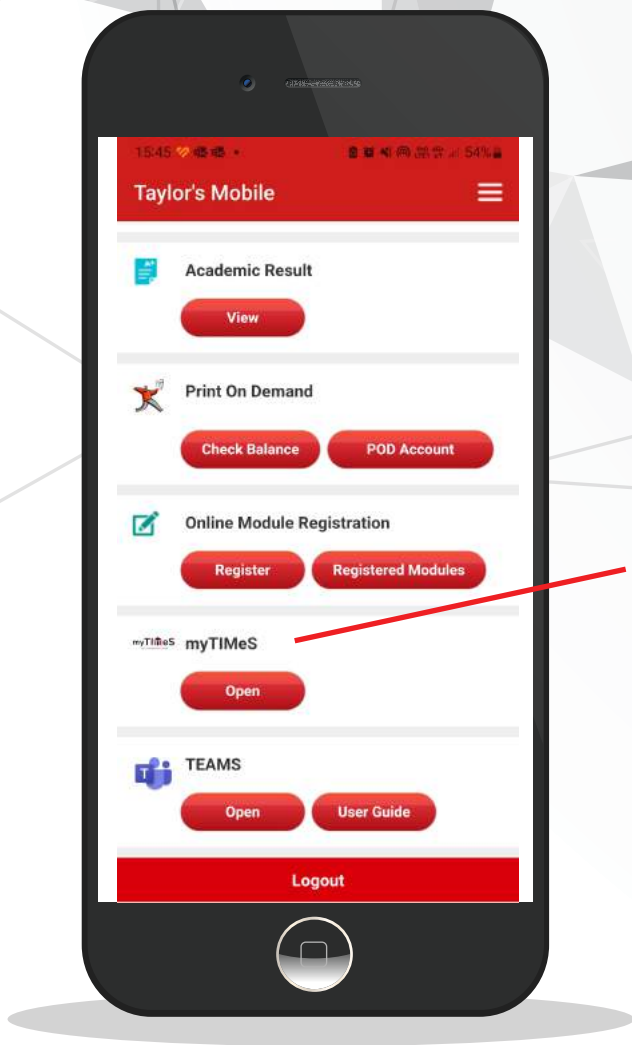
15:45 54%

Taylor's Mobile

Academic Result

View

Print On Demand

Check Balance

POD Account

Online Module Registration

Register

Registered Modules

myTIMeS

myTIMeS

Open

TEAMS

Open

User Guide

Logout